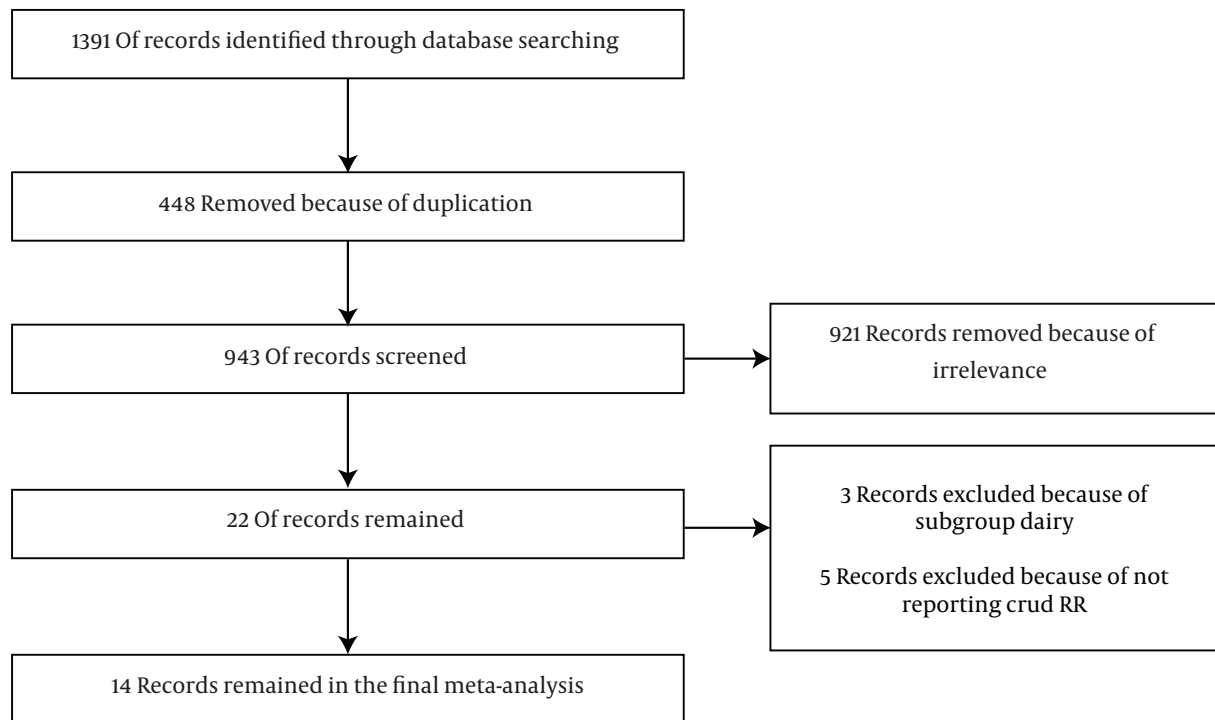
1391 Of records identified through database searching

448 Removed because of duplication

943 Of records screened

921 Records removed because of irrelevance

22 Of records remained

3 Records excluded because of subgroup dairy

5 Records excluded because of not reporting crud RR

14 Records remained in the final meta-analysis